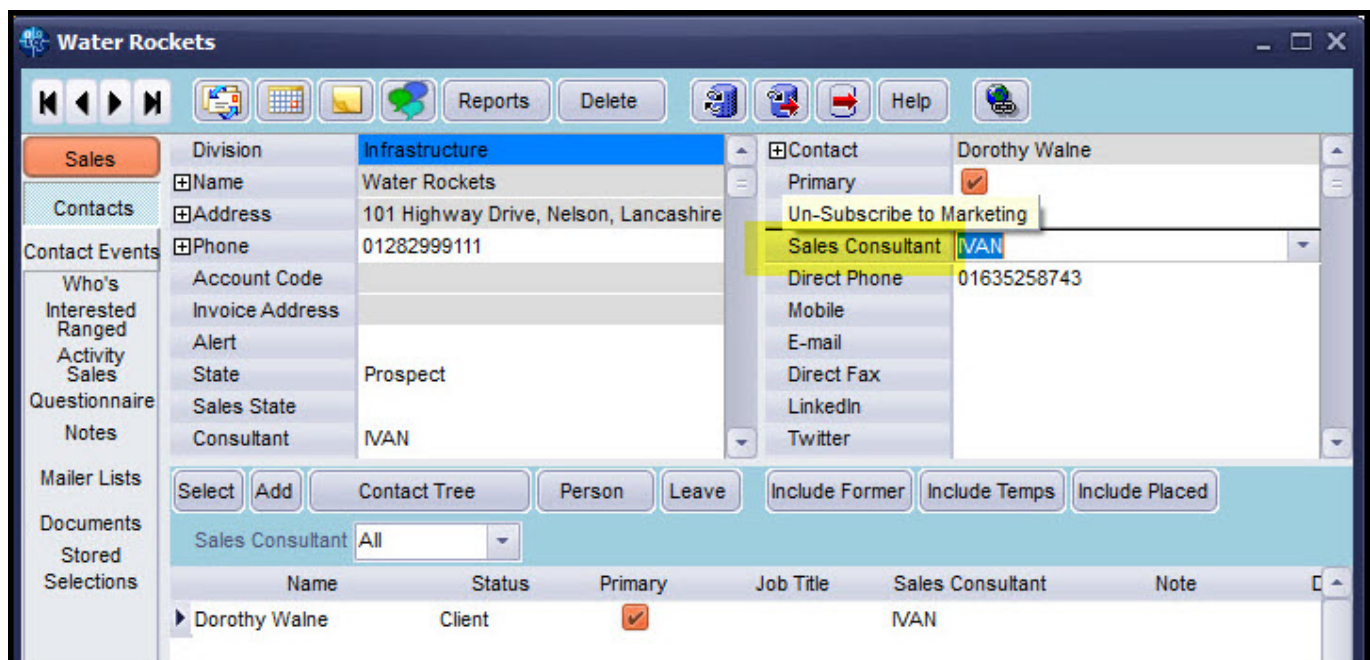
Water Rockets

Reports Delete Help

Sales
Contacts
Contact Events
Who's Interested
Ranged Activity
Sales Questionnaire
Notes
Mailer Lists
Documents
Stored Selections

| Division | Infrastructure |
|---|---|
| ⊞Name | Water Rockets |
| ⊞Address | 101 Highway Drive, Nelson, Lancashire |
| ⊞Phone | 01282999111 |
| Account Code | |
| Invoice Address | |
| Alert | |
| State | Prospect |
| Sales State | |
| Consultant | IVAN |

| ⊞Contact | Dorothy Walne |
|---|---|
| Primary | ✔ |
| Un-Subscribe to Marketing | |
| Sales Consultant | IVAN |
| Direct Phone | 01635258743 |
| Mobile | |
| E-mail | |
| Direct Fax | |
| LinkedIn | |
| Twitter | |

Select Add Contact Tree Person Leave Include Former Include Temps Include Placed

Sales Consultant All

| Name | Status | Primary | Job Title | Sales Consultant | Note | D |
|---|---|---|---|---|---|---|
| Dorothy Walne | Client | ✔ | | IVAN | | |